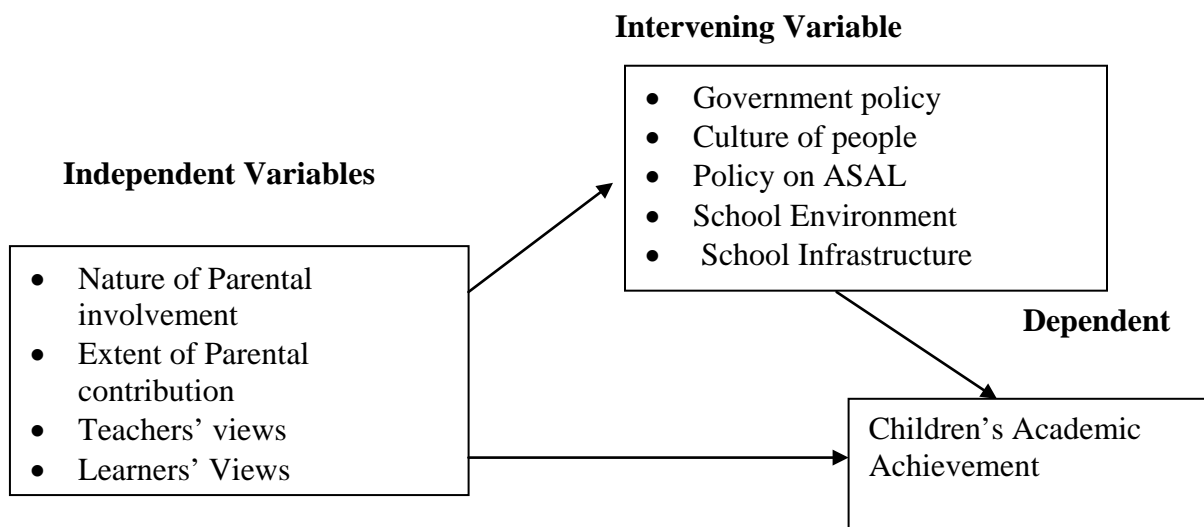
**Intervening Variable**

- Government policy
- Culture of people
- Policy on ASAL
- School Environment
- School Infrastructure

**Independent Variables**

- Nature of Parental involvement
- Extent of Parental contribution
- Teachers' views
- Learners' Views

**Dependent**

Children's Academic Achievement